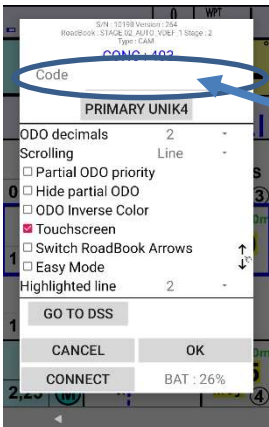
S/N : 10198 Version : 264
RoadBook : STAGE 02_AUTO_VOEF_1 Stage : 2
Type : CAM

CONC : 403

Code

PRIMARY UNIK4

ODO decimals 2

Scrolling Line

☐ Partial ODO priority

☐ Hide partial ODO

☐ ODO Inverse Color

☑ Touchscreen

☐ Switch RoadBook Arrows

☐ Easy Mode

Highlighted line 2

GO TO DSS

CANCEL

OK

CONNECT

BAT : 26%